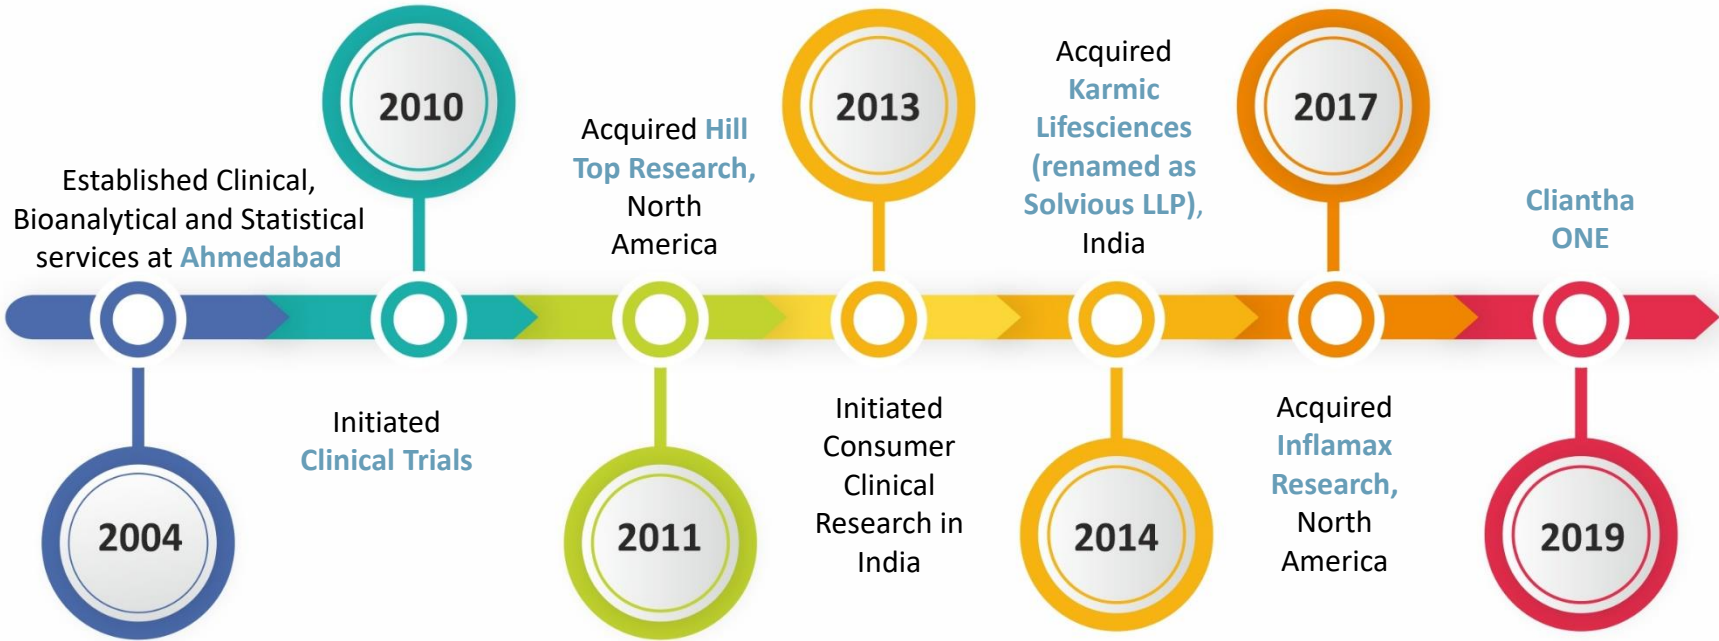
2010

2013

2017

Established Clinical, Bioanalytical and Statistical services at Ahmedabad

Acquired Hill Top Research, North America

Acquired Karmic Lifesciences (renamed as Solvious LLP), India

Cliantha ONE

Initiated Clinical Trials

Initiated Consumer Clinical Research in India

Acquired Inflamax Research, North America

2004

2011

2014

2019